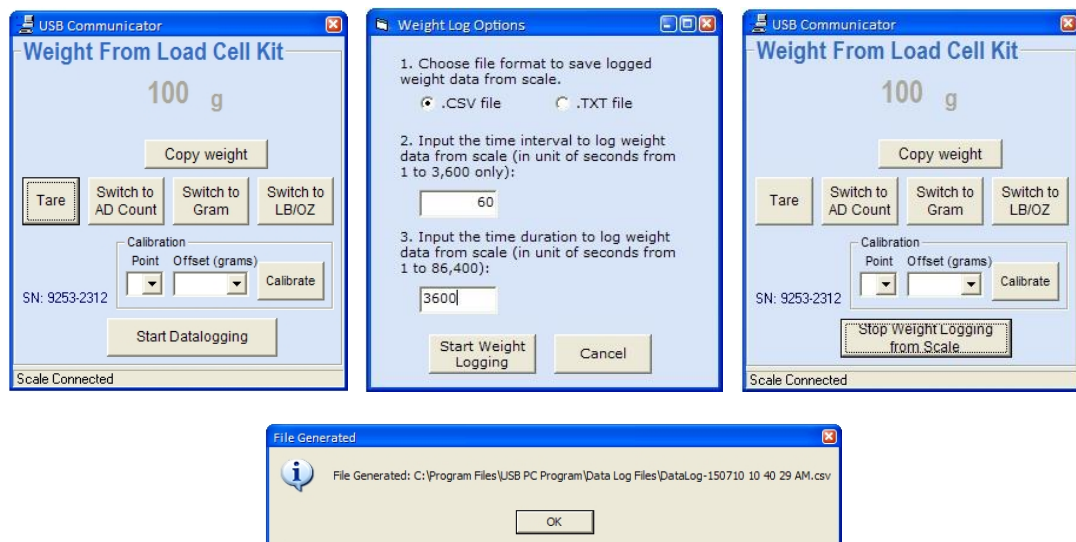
USB Communicator

Weight From Load Cell Kit

100 g

Copy weight

Tare

Switch to AD Count

Switch to Gram

Switch to LB/OZ

Calibration

Point

Offset (grams)

Calibrate

SN: 9253-2312

Start Datalogging

Scale Connected

Weight Log Options

1. Choose file format to save logged weight data from scale.

.CSV file

.TXT file

2. Input the time interval to log weight data from scale (in unit of seconds from 1 to 3,600 only):

60

3. Input the time duration to log weight data from scale (in unit of seconds from 1 to 86,400):

3600

Start Weight Logging

Cancel

USB Communicator

Weight From Load Cell Kit

100 g

Copy weight

Tare

Switch to AD Count

Switch to Gram

Switch to LB/OZ

Calibration

Point

Offset (grams)

Calibrate

SN: 9253-2312

Stop Weight Logging from Scale

Scale Connected

File Generated

File Generated: C:\Program Files\USB PC Program\Data Log Files\DataLog-150710 10 40 29 AM.csv

OK